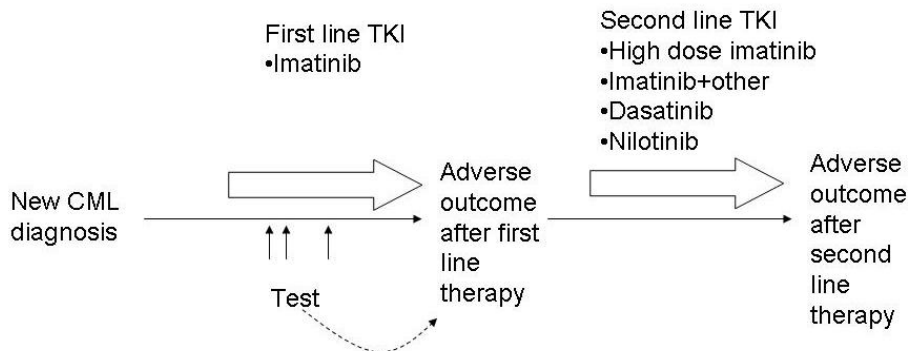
First line TKI
•Imatinib

Second line TKI
•High dose imatinib
•Imatinib+other
•Dasatinib
•Nilotinib

New CML diagnosis

Adverse outcome after first line therapy

Adverse outcome after second line therapy

Test